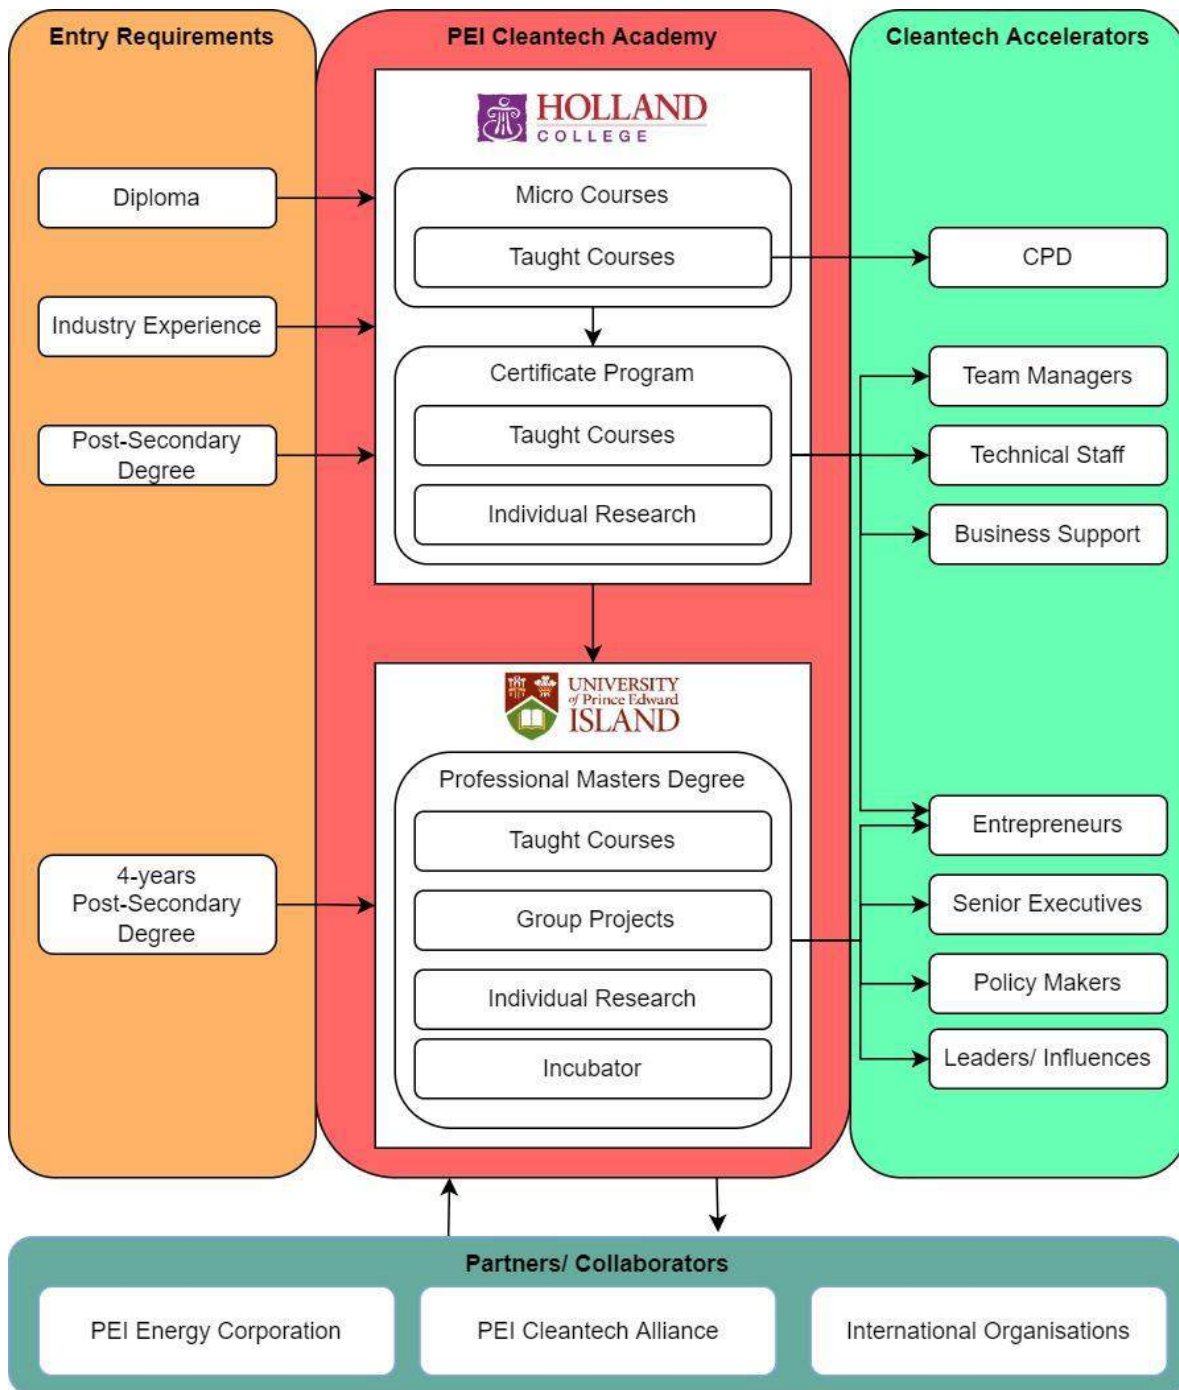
Entry Requirements

Diploma

Industry Experience

Post-Secondary Degree

4-years Post-Secondary Degree

PEI Cleantech Academy

HOLLAND COLLEGE

Micro Courses

Taught Courses

Certificate Program

Taught Courses

Individual Research

UNIVERSITY of Prince Edward ISLAND

Professional Masters Degree

Taught Courses

Group Projects

Individual Research

Incubator

Cleantech Accelerators

CPD

Team Managers

Technical Staff

Business Support

Entrepreneurs

Senior Executives

Policy Makers

Leaders/ Influences

Partners/ Collaborators

PEI Energy Corporation

PEI Cleantech Alliance

International Organisations